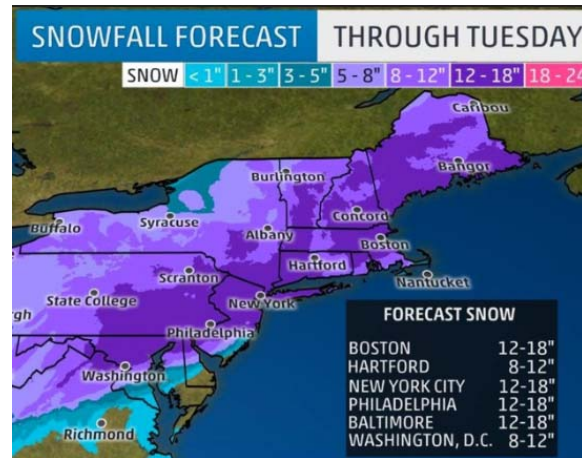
SNOWFALL FORECAST THROUGH TUESDAY

SNOW <1" 1 - 3" 3 - 5" 5 - 8" 8 - 12" 12 - 18" 18 - 24

Caribou
Burlington
Bangor
Buffalo
Syracuse
Concord
Albany
Boston
Hartford
Scranton
Nantucket
State College
New York
rgh
Philadelphia
Washington
Richmond

FORECAST SNOW

| | |
|---|---|
| BOSTON | 12-18" |
| HARTFORD | 8-12" |
| NEW YORK CITY | 12-18" |
| PHILADELPHIA | 12-18" |
| BALTIMORE | 12-18" |
| WASHINGTON, D.C. | 8-12" |